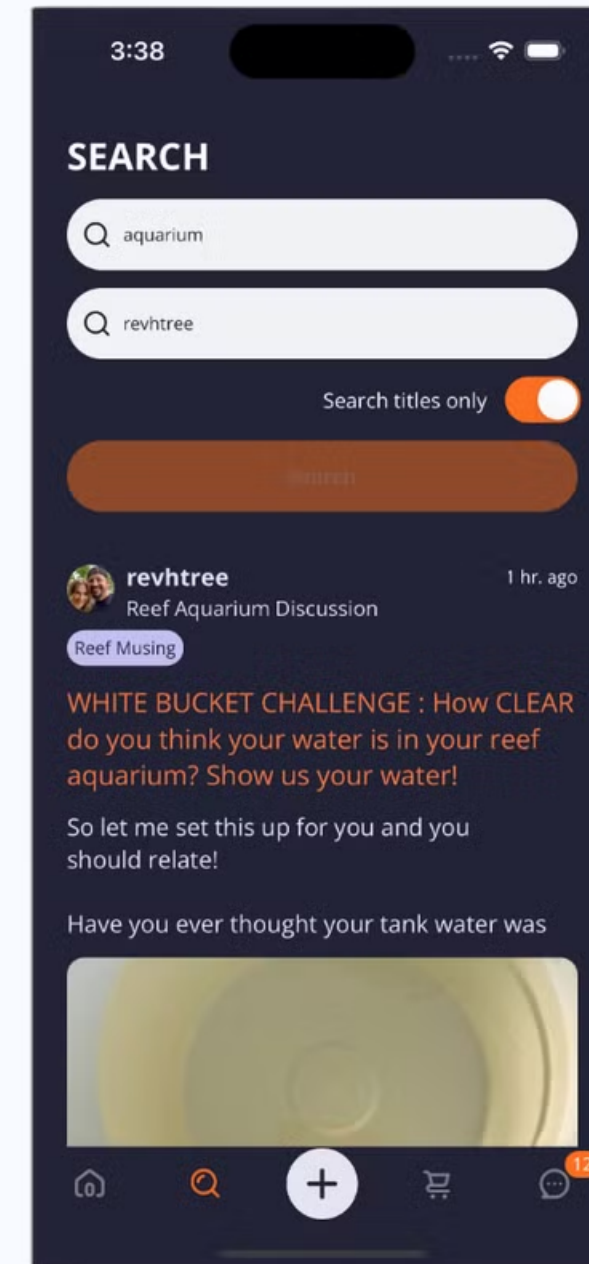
3:38

SEARCH

aquarium

revhtree

Search titles only

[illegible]

revhtree
Reef Aquarium Discussion
1 hr. ago

Reef Musing

WHITE BUCKET CHALLENGE : How CLEAR do you think your water is in your reef aquarium? Show us your water!

So let me set this up for you and you should relate!

Have you ever thought your tank water was

12